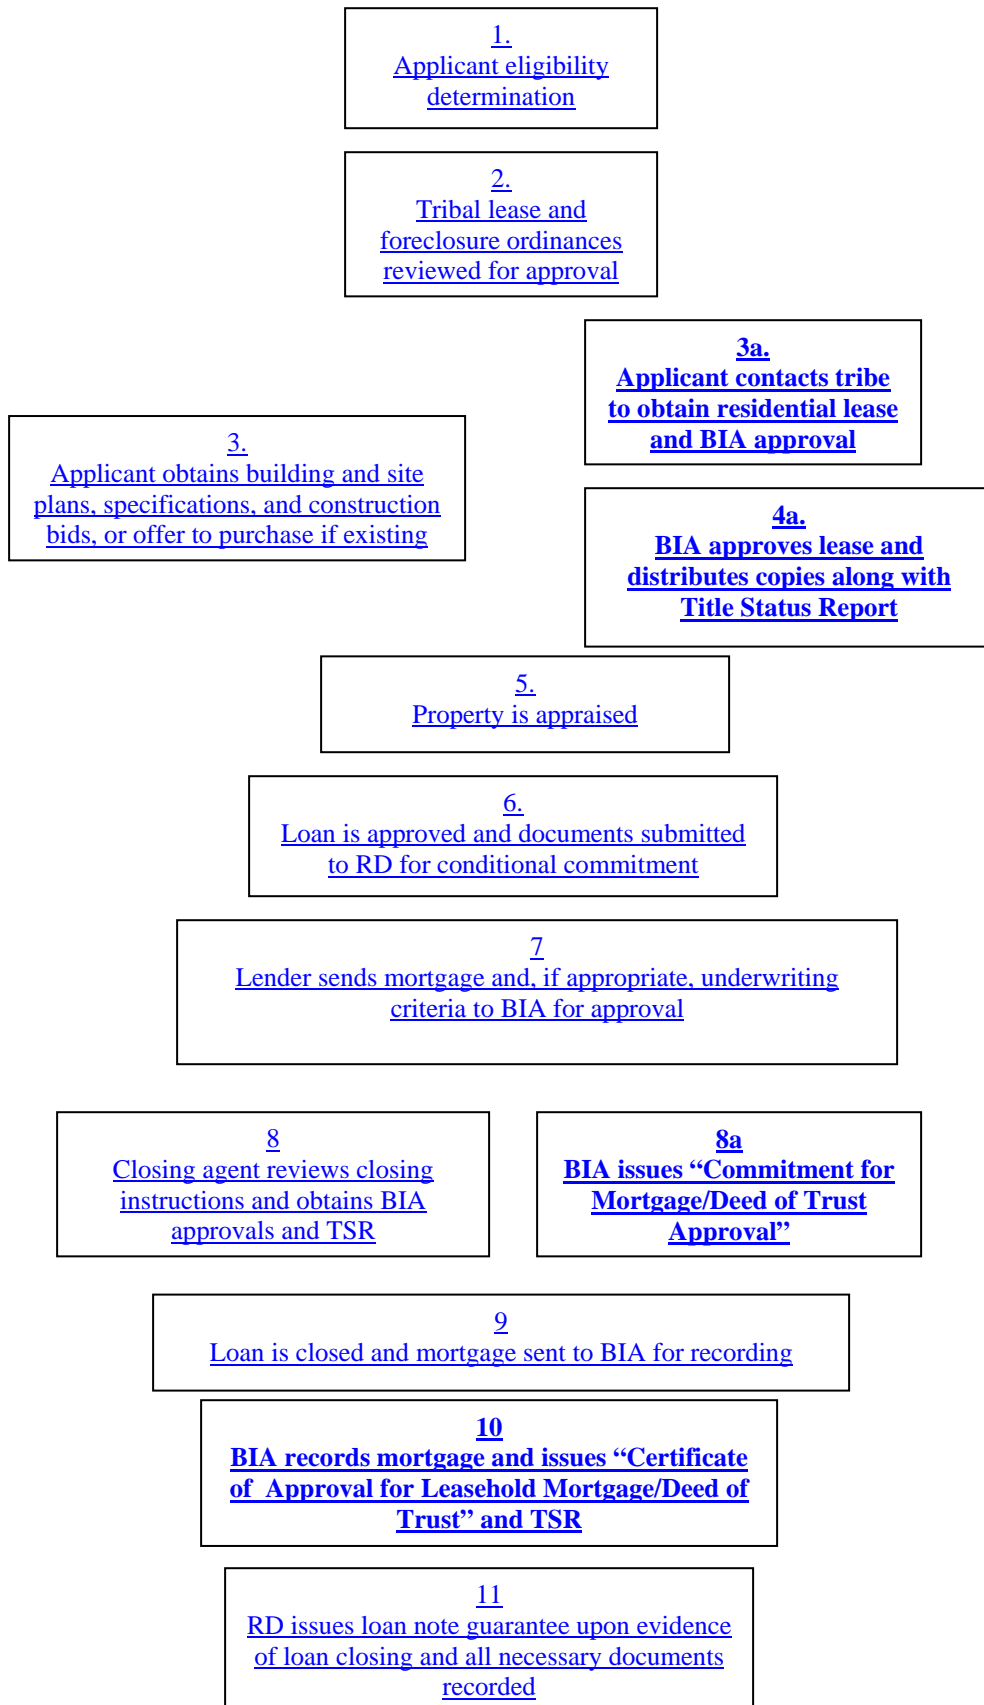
1.
Applicant eligibility determination

2.
Tribal lease and foreclosure ordinances reviewed for approval

3a.
Applicant contacts tribe to obtain residential lease and BIA approval

3.
Applicant obtains building and site plans, specifications, and construction bids, or offer to purchase if existing

4a.
BIA approves lease and distributes copies along with Title Status Report

5.
Property is appraised

6.
Loan is approved and documents submitted to RD for conditional commitment

7
Lender sends mortgage and, if appropriate, underwriting criteria to BIA for approval

8
Closing agent reviews closing instructions and obtains BIA approvals and TSR

8a
BIA issues “Commitment for Mortgage/Deed of Trust Approval”

9
Loan is closed and mortgage sent to BIA for recording

10
BIA records mortgage and issues “Certificate of Approval for Leasehold Mortgage/Deed of Trust” and TSR

11
RD issues loan note guarantee upon evidence of loan closing and all necessary documents recorded